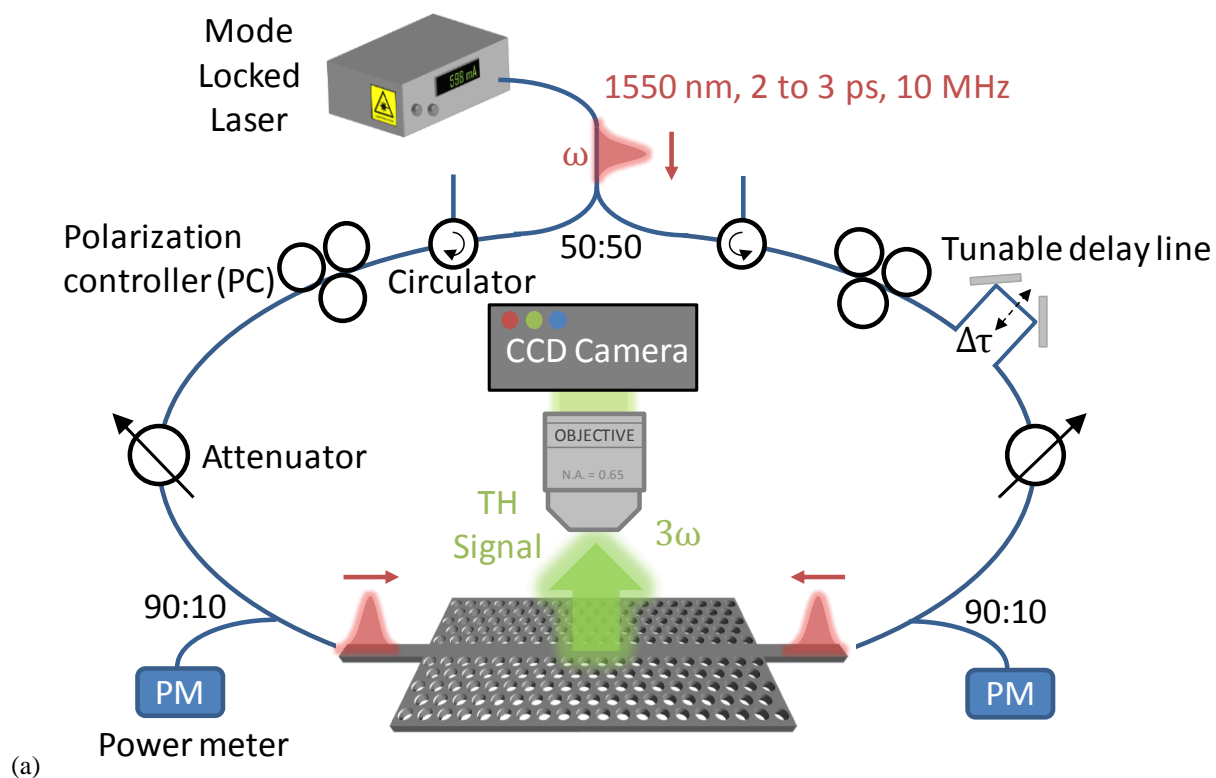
Mode Locked Laser

598 mA

1550 nm, 2 to 3 ps, 10 MHz

ω

Polarization controller (PC)

Circulator

50:50

Tunable delay line

Δτ

CCD Camera

OBJECTIVE

N.A. = 0.65

Attenuator

TH Signal

3ω

90:10

90:10

PM

PM

Power meter

(a)